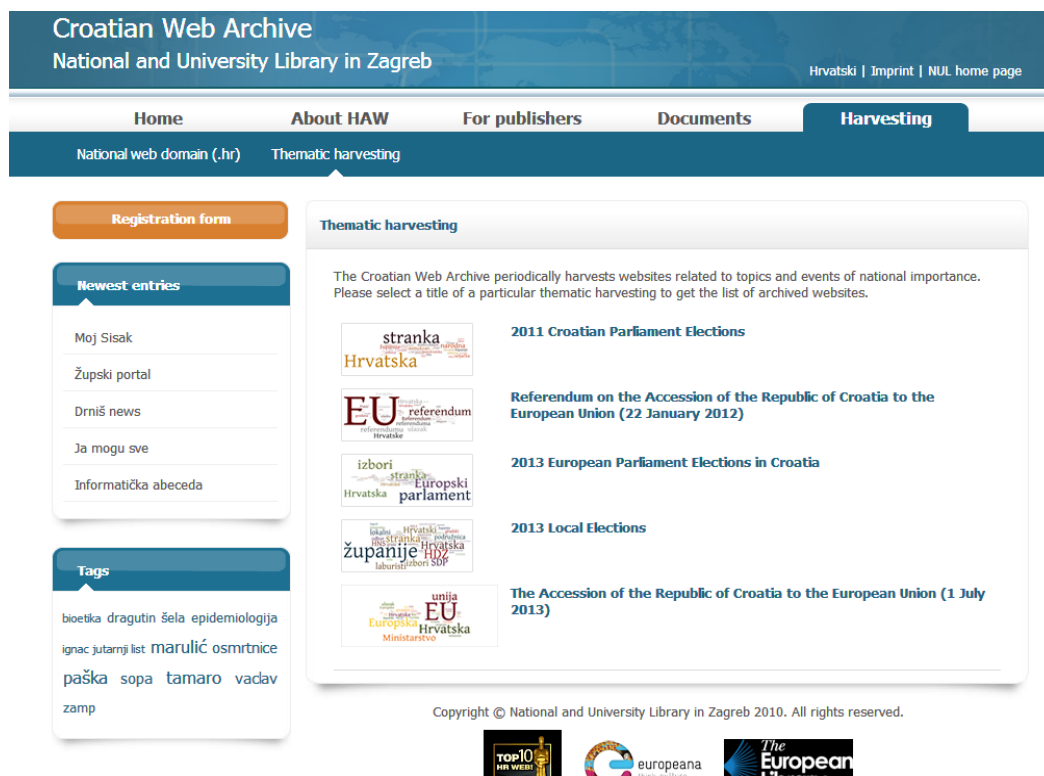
Croatian Web Archive
National and University Library in Zagreb

Hrvatski | Imprint | NUL home page

Home | About HAW | For publishers | Documents | Harvesting

National web domain (.hr) | Thematic harvesting

Registration form

Newest entries

Moj Sisak

Županjski portal

Drniš news

Ja mogu sve

Informatička abeceda

Tags

bioetika dragutin šela epidemiologija ignac jutarnji list marulić osmrtnice paška sopa tamaro vaclav zamp

Thematic harvesting

The Croatian Web Archive periodically harvests websites related to topics and events of national importance. Please select a title of a particular thematic harvesting to get the list of archived websites.

stranka Hrvatska

2011 Croatian Parliament Elections

EU referendum Hrvatske

Referendum on the Accession of the Republic of Croatia to the European Union (22 January 2012)

izbori stranka Europski Hrvatska parlament

2013 European Parliament Elections in Croatia

Hrvatski stranka županije Hrvatska HDZ izbori SDP laburisti

2013 Local Elections

unija EU Europska Hrvatska Ministarstvo

The Accession of the Republic of Croatia to the European Union (1 July 2013)

Copyright © National and University Library in Zagreb 2010. All rights reserved.

TOP10 HR WEB!

europeana

The European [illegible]